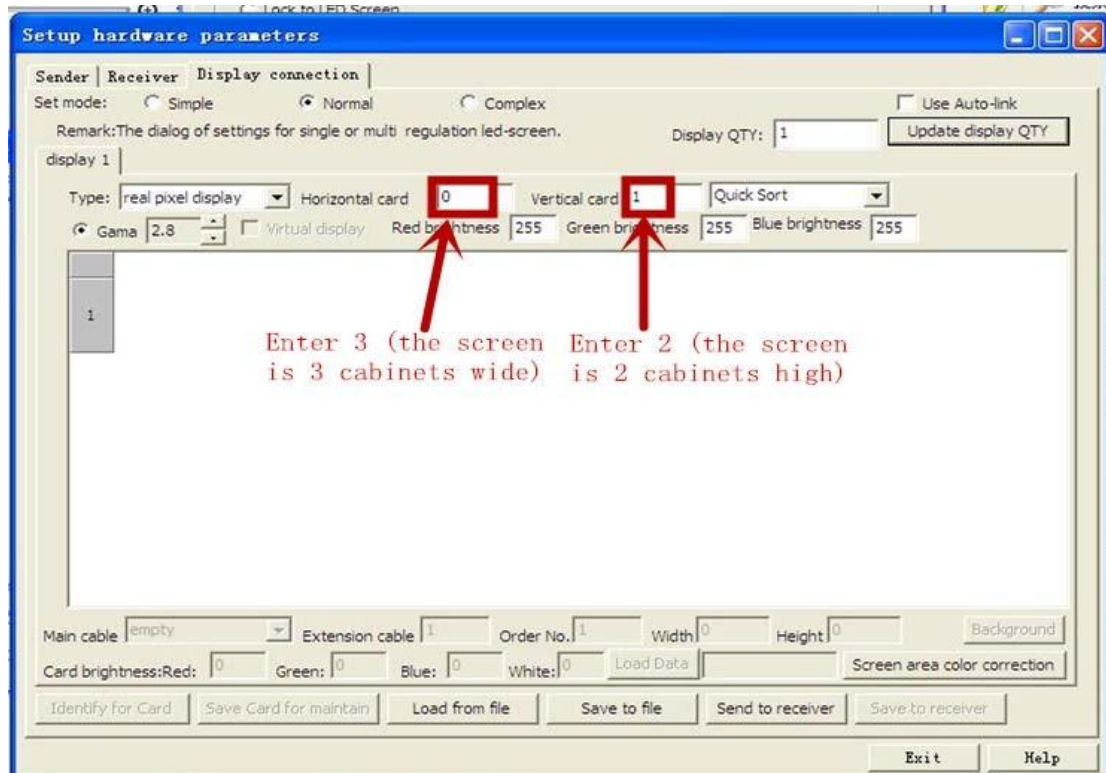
Lock to LED Screen

Setup hardware parameters

Sender | Receiver | Display connection

Set mode: Simple Normal Complex

Use Auto-link

Remark:The dialog of settings for single or multi regulation led-screen.

Display QTY: 1

Update display QTY

display 1

Type: real pixel display Horizontal card 0 Vertical card 1 Quick Sort

Gama 2.8 Virtual display Red brightness 255 Green brightness 255 Blue brightness 255

1

Enter 3 (the screen is 3 cabinets wide)

Enter 2 (the screen is 2 cabinets high)

Main cable empty Extension cable 1 Order No. 1 Width 0 Height 0 Background

Card brightness:Red: 0 Green: 0 Blue: 0 White: 0 Load Data Screen area color correction

Identify for Card Save Card for maintain Load from file Save to file Send to receiver Save to receiver

Exit Help